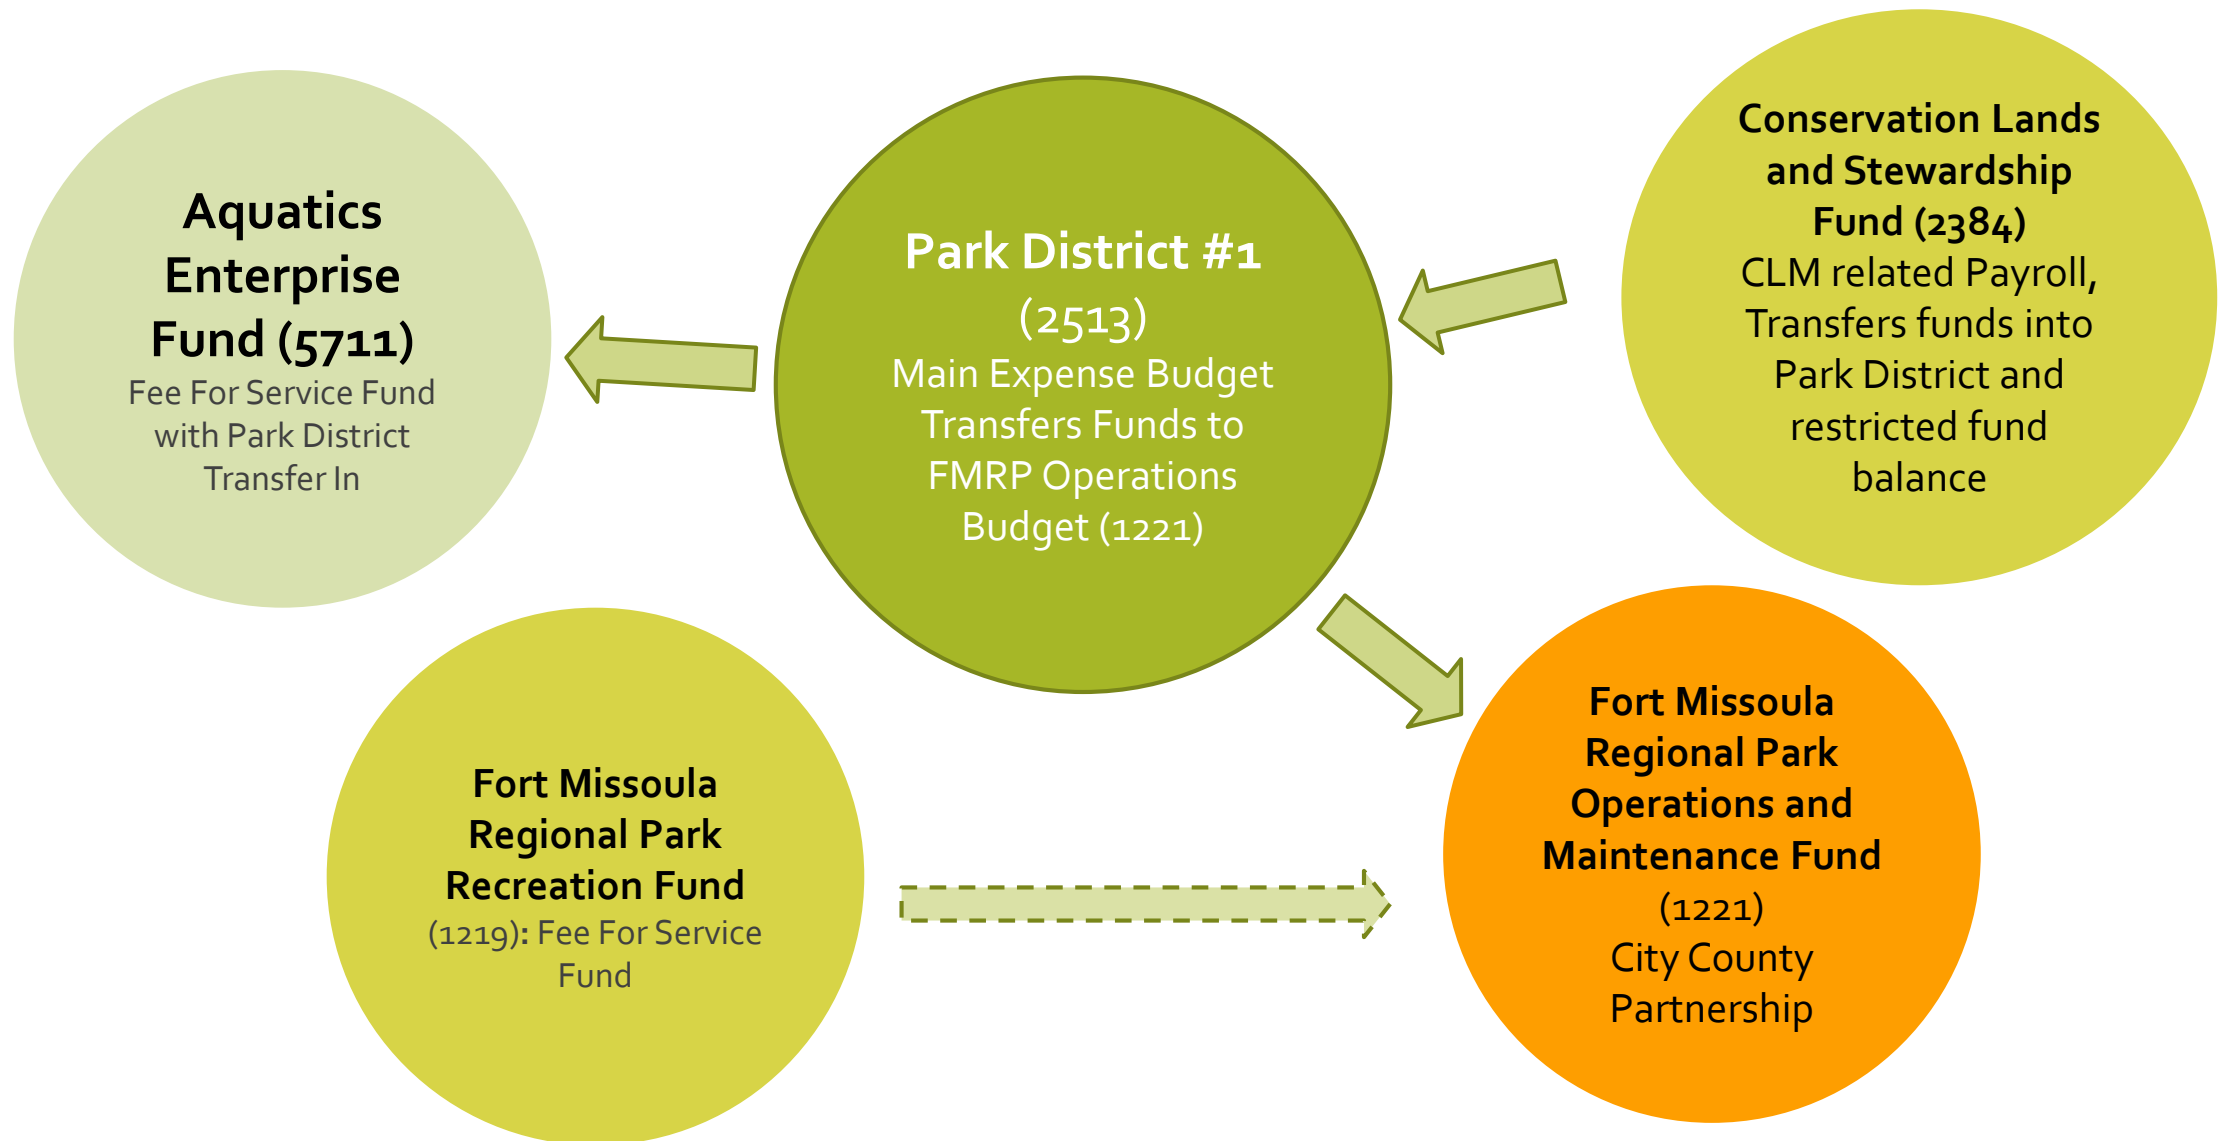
Aquatics Enterprise Fund (5711)
Fee For Service Fund with Park District Transfer In

Park District #1 (2513)
Main Expense Budget Transfers Funds to FMRP Operations Budget (1221)

Conservation Lands and Stewardship Fund (2384)
CLM related Payroll, Transfers funds into Park District and restricted fund balance

Fort Missoula Regional Park Recreation Fund
(1219): Fee For Service Fund

Fort Missoula Regional Park Operations and Maintenance Fund
(1221)
City County Partnership